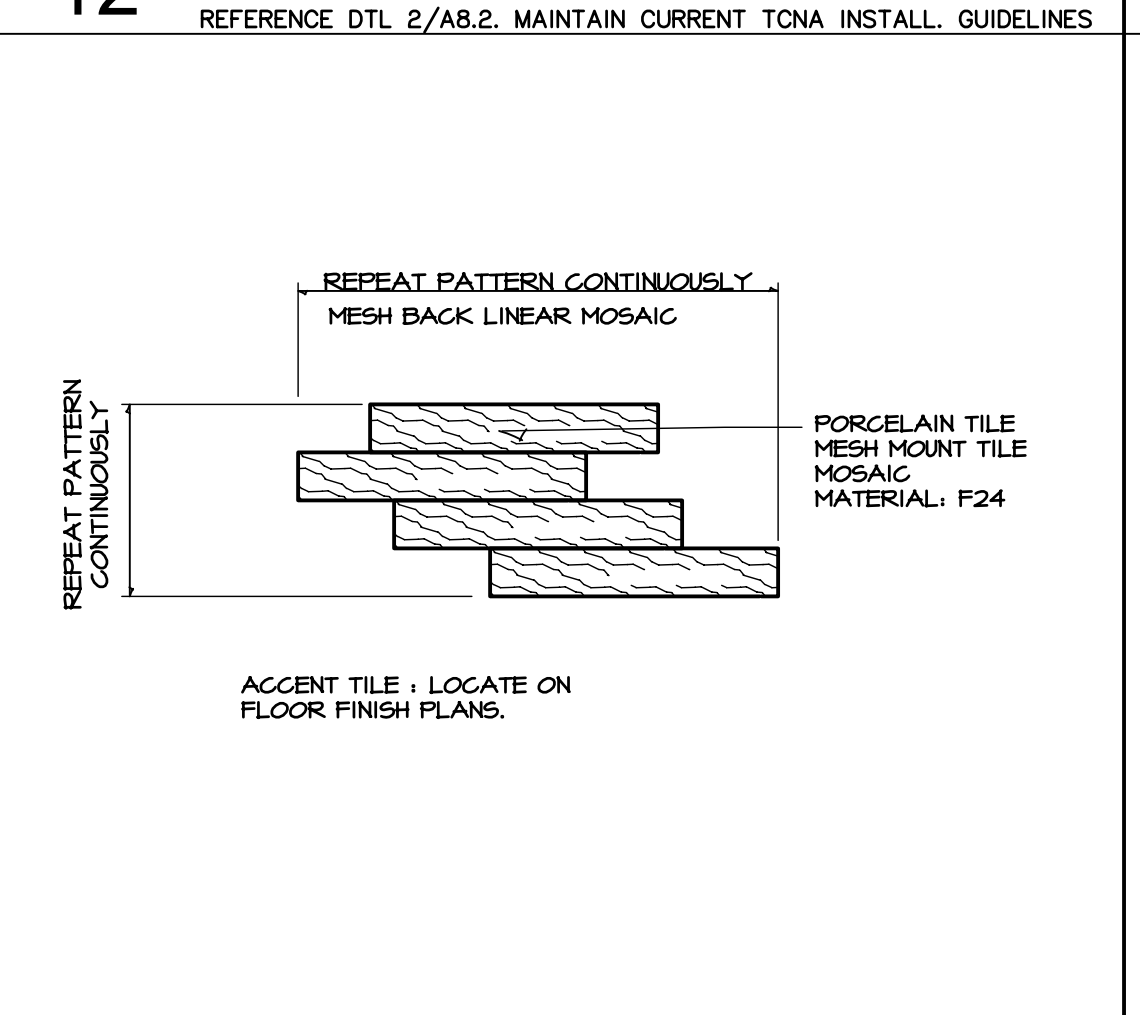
12

REFERENCE DTL 2/A8.2. MAINTAIN CURRENT TCNA INSTALL. GUIDELINES

REPEAT PATTERN CONTINUOUSLY

MESH BACK LINEAR MOSAIC

REPEAT PATTERN CONTINUOUSLY

PORCELAIN TILE
MESH MOUNT TILE
MOSAIC
MATERIAL: F24

ACCENT TILE : LOCATE ON FLOOR FINISH PLANS.